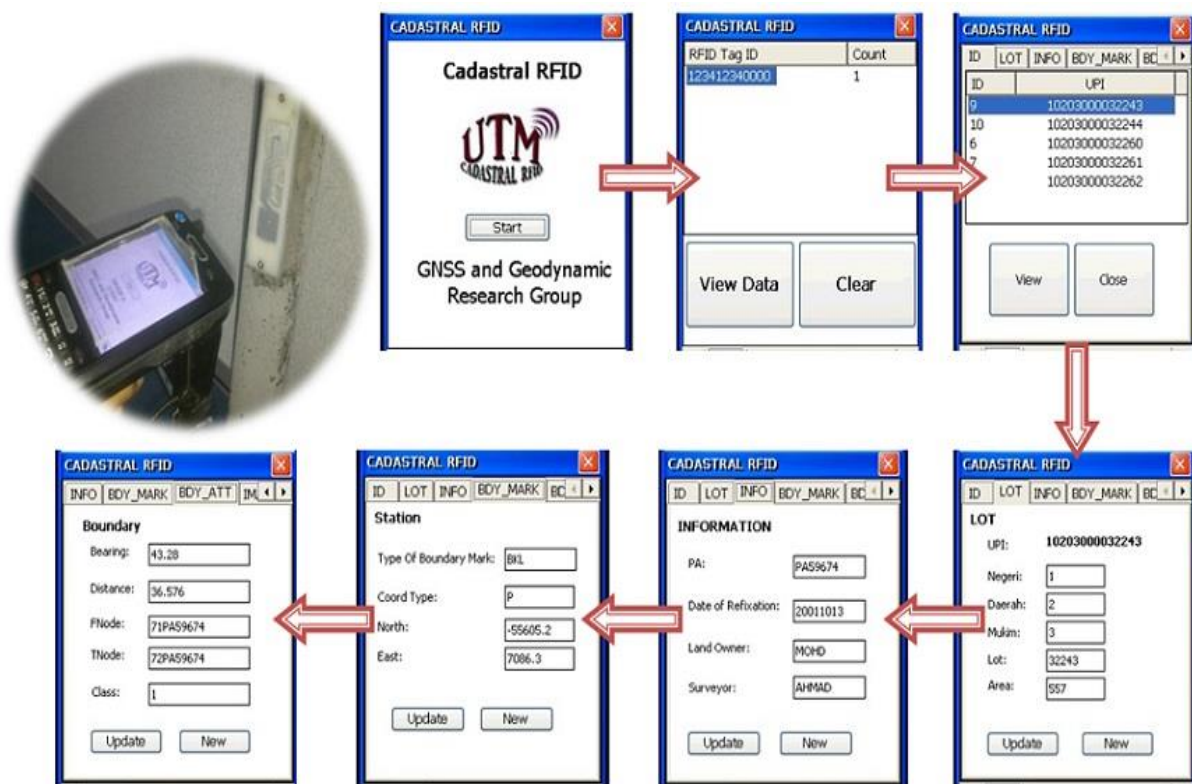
CADASTRAL RFID

Cadastral RFID

UTM
CADASTRAL RFID

Start

GNSS and Geodynamic Research Group

CADASTRAL RFID

| RFID Tag ID | Count |
|---|---|
| 123412340000 | 1 |

View Data

Clear

CADASTRAL RFID

ID LOT INFO BDY_MARK BD

| ID | UPI |
|---|---|
| 9 | 10203000032243 |
| 10 | 10203000032244 |
| 6 | 10203000032260 |
| 7 | 10203000032261 |
| | 10203000032262 |

View

Close

CADASTRAL RFID

ID LOT INFO BDY_MARK BD

LOT

UPI: 10203000032243

Negeri: 1

Daerah: 2

Mukim: 3

Lot: 32243

Area: 557

Update

New

CADASTRAL RFID

ID LOT INFO BDY_MARK BD

INFORMATION

PA: PA59674

Date of Refixation: 20011013

Land Owner: MOHD

Surveyor: AHMAD

Update

New

CADASTRAL RFID

ID LOT INFO BDY_MARK BD

Station

Type Of Boundary Mark: BKL

Coord Type: P

North: -55605.2

East: 7086.3

Update

New

CADASTRAL RFID

INFO BDY_MARK BDY_ATT IM

Boundary

Bearing: 43.28

Distance: 36.576

FNode: 71PA59674

TNode: 72PA59674

Class: 1

Update

New